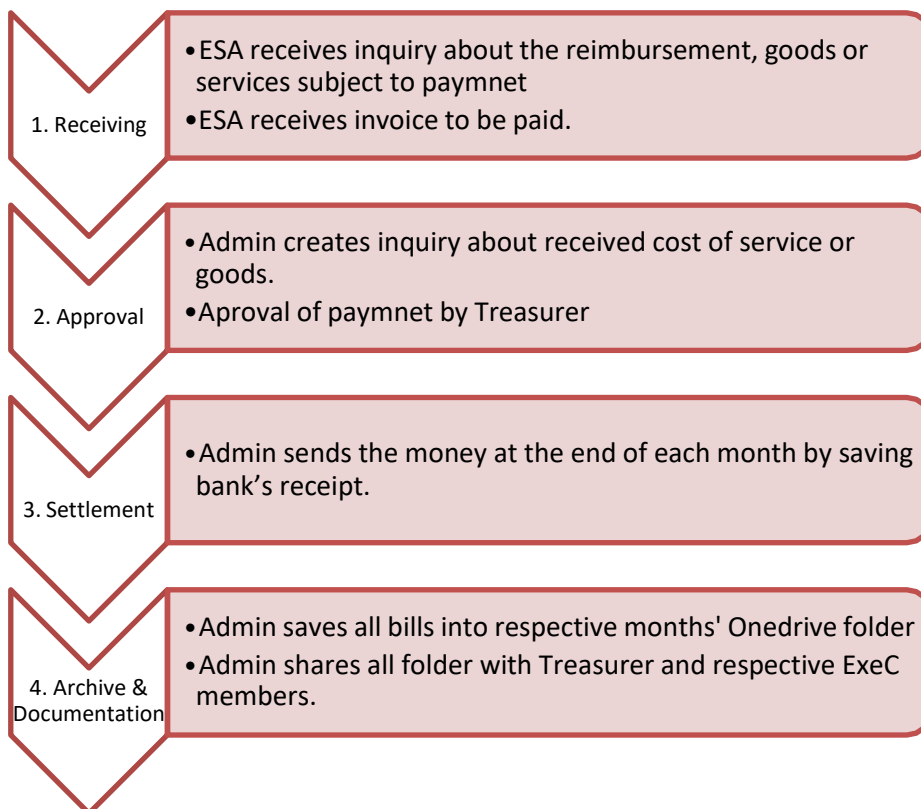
1. Receiving

•ESA receives inquiry about the reimbursement, goods or services subject to paymnet
•ESA receives invoice to be paid.

2. Approval

•Admin creates inquiry about received cost of service or goods.
•Aproval of paymnet by Treasurer

3. Settlement

•Admin sends the money at the end of each month by saving bank’s receipt.

4. Archive & Documentation

•Admin saves all bills into respective months' Onedrive folder
•Admin shares all folder with Treasurer and respective ExeC members.